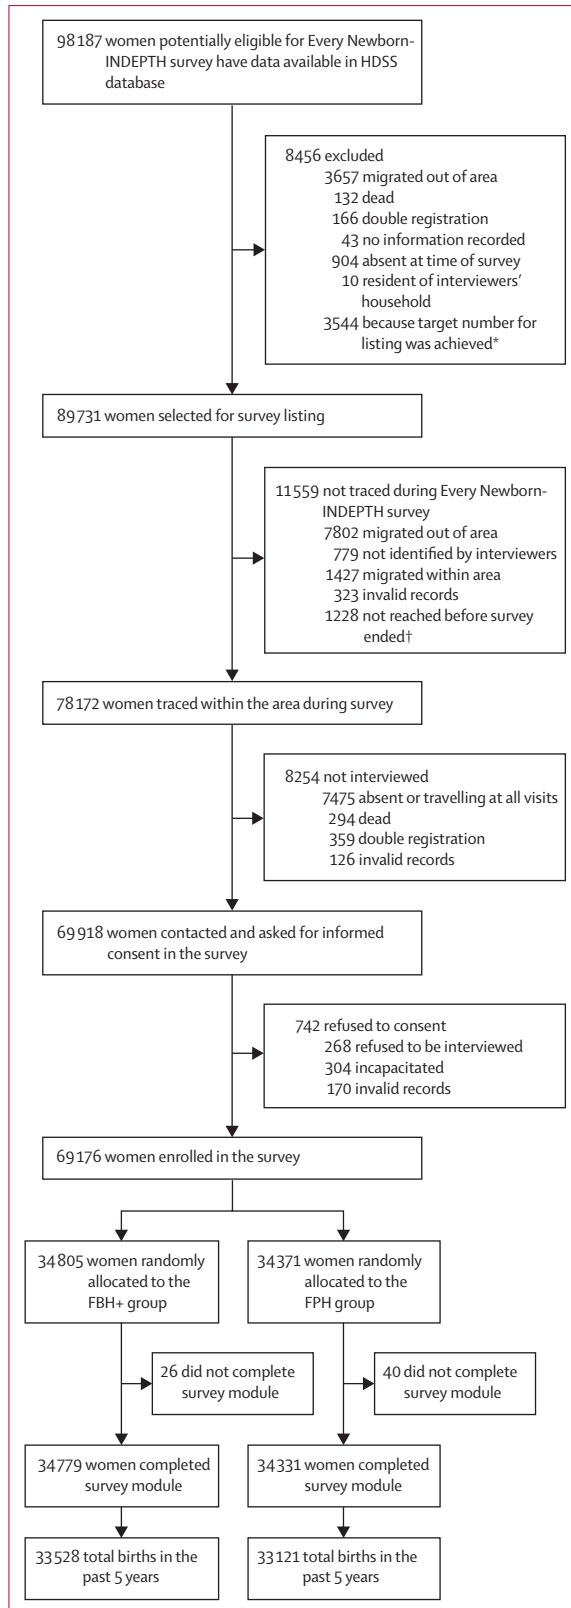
98 187 women potentially eligible for Every Newborn-INDEPTH survey have data available in HDSS database

8456 excluded
3657 migrated out of area
132 dead
166 double registration
43 no information recorded
904 absent at time of survey
10 resident of interviewers' household
3544 because target number for listing was achieved*

89 731 women selected for survey listing

11 559 not traced during Every Newborn-INDEPTH survey
7802 migrated out of area
779 not identified by interviewers
1427 migrated within area
323 invalid records
1228 not reached before survey ended†

78 172 women traced within the area during survey

8254 not interviewed
7475 absent or travelling at all visits
294 dead
359 double registration
126 invalid records

69 918 women contacted and asked for informed consent in the survey

742 refused to consent
268 refused to be interviewed
304 incapacitated
170 invalid records

69 176 women enrolled in the survey

34 805 women randomly allocated to the FBH+ group

26 did not complete survey module

34 779 women completed survey module

33 528 total births in the past 5 years

34 371 women randomly allocated to the FPH group

40 did not complete survey module

34 331 women completed survey module

33 121 total births in the past 5 years